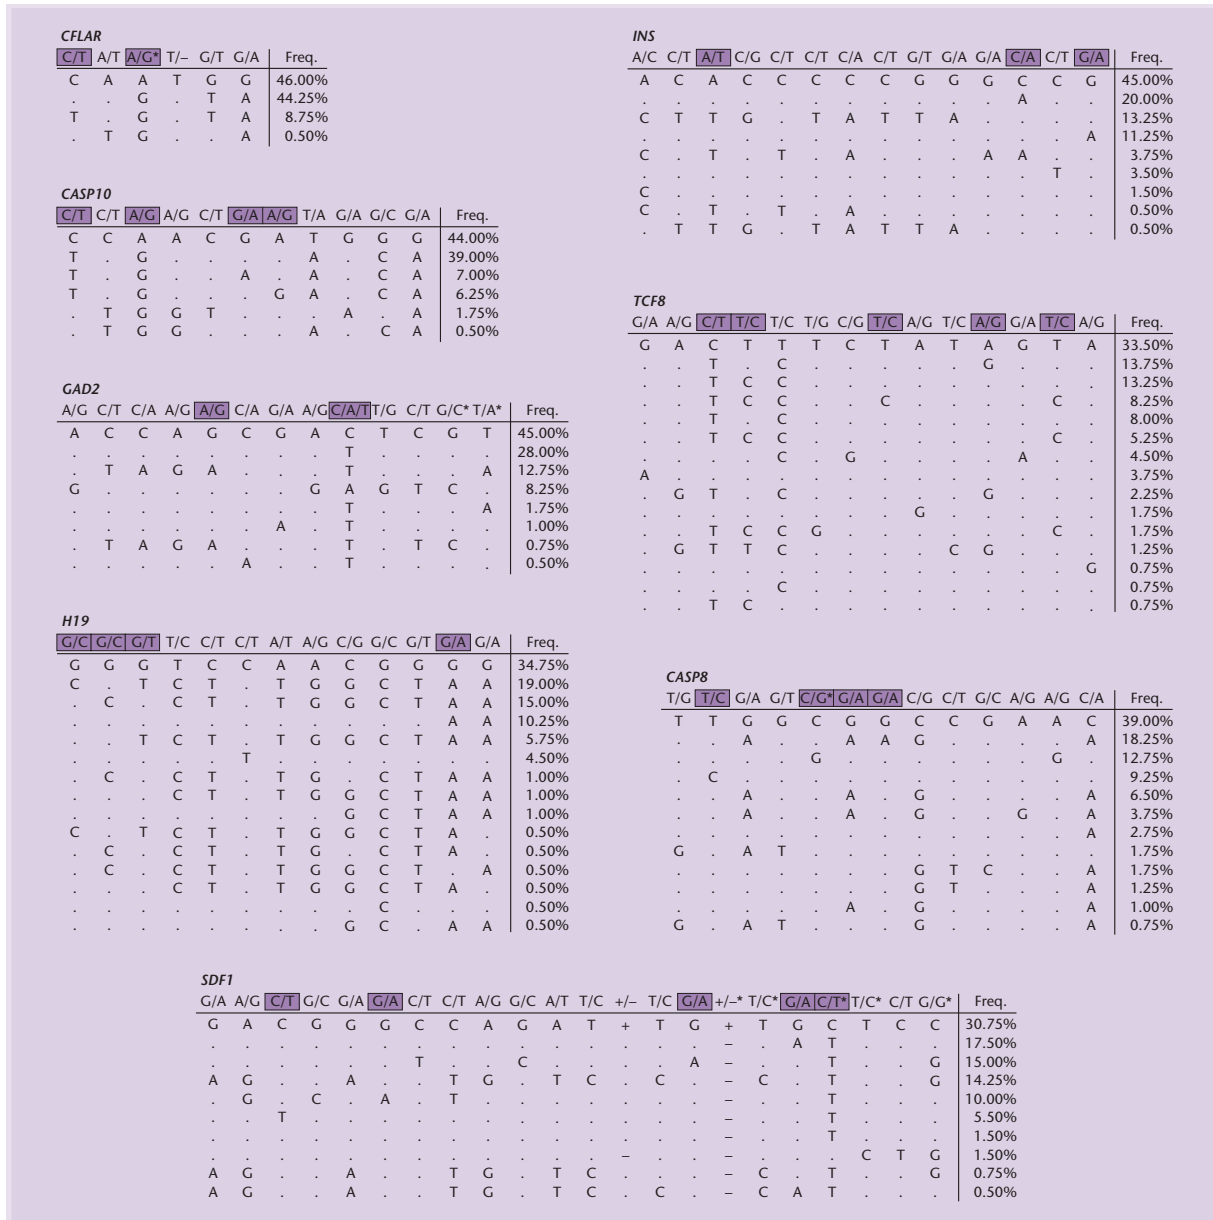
CFLAR

| C/T | A/T | A/G* | T/– | G/T | G/A | Freq. |
|---|---|---|---|---|---|---|
| C | A | A | T | G | G | 46.00% |
| . | . | G | . | T | A | 44.25% |
| T | . | G | . | T | A | 8.75% |
| . | T | G | . | . | A | 0.50% |

CASP10

| C/T | C/T | A/G | A/G | C/T | G/A | A/G | T/A | G/A | G/C | G/A | Freq. |
|---|---|---|---|---|---|---|---|---|---|---|---|
| C | C | A | A | C | G | A | T | G | G | G | 44.00% |
| T | . | G | . | . | . | . | A | . | C | A | 39.00% |
| T | . | G | . | . | A | . | A | . | C | A | 7.00% |
| T | . | G | . | . | . | G | A | . | C | A | 6.25% |
| . | T | G | G | T | . | . | . | A | . | A | 1.75% |
| . | T | G | G | . | . | . | A | . | C | A | 0.50% |

GAD2

| A/G | C/T | C/A | A/G | A/G | C/A | G/A | A/G | C/A/T | T/G | C/T | G/C* | T/A* | Freq. |
|---|---|---|---|---|---|---|---|---|---|---|---|---|---|
| A | C | C | A | G | C | G | A | C | T | C | G | T | 45.00% |
| . | . | . | . | . | . | . | . | T | . | . | . | . | 28.00% |
| . | T | A | G | A | . | . | . | T | . | . | . | A | 12.75% |
| G | . | . | . | . | . | . | G | A | G | T | C | . | 8.25% |
| . | . | . | . | . | . | . | . | T | . | . | . | A | 1.75% |
| . | . | . | . | . | . | A | . | T | . | . | . | . | 1.00% |
| . | T | A | G | A | . | . | . | T | . | T | C | . | 0.75% |
| . | . | . | . | . | A | . | . | T | . | . | . | . | 0.50% |

H19

| G/C | G/C | G/T | T/C | C/T | C/T | A/T | A/G | C/G | G/C | G/T | G/A | G/A | Freq. |
|---|---|---|---|---|---|---|---|---|---|---|---|---|---|
| G | G | G | T | C | C | A | A | C | G | G | G | G | 34.75% |
| C | . | T | C | T | . | T | G | G | C | T | A | A | 19.00% |
| . | C | . | C | T | . | T | G | G | C | T | A | A | 15.00% |
| . | . | . | . | . | . | . | . | . | . | . | A | A | 10.25% |
| . | . | T | C | T | . | T | G | G | C | T | A | A | 5.75% |
| . | . | . | . | . | T | . | . | . | . | . | . | . | 4.50% |
| . | C | . | C | T | . | T | G | . | C | T | A | A | 1.00% |
| . | . | . | C | T | . | T | G | G | C | T | A | A | 1.00% |
| . | . | . | . | . | . | . | . | G | C | T | A | A | 1.00% |
| C | . | T | C | T | . | T | G | G | C | T | A | . | 0.50% |
| . | C | . | C | T | . | T | G | . | C | T | A | . | 0.50% |
| . | C | . | C | T | . | T | G | G | C | T | . | A | 0.50% |
| . | . | . | C | T | . | T | G | G | C | T | A | . | 0.50% |
| . | . | . | . | . | . | . | . | . | C | . | . | . | 0.50% |
| . | . | . | . | . | . | . | . | G | C | . | A | A | 0.50% |

INS

| A/C | C/T | A/T | C/G | C/T | C/T | C/A | C/T | G/T | G/A | G/A | C/A | C/T | G/A | Freq. |
|---|---|---|---|---|---|---|---|---|---|---|---|---|---|---|
| A | C | A | C | C | C | C | C | G | G | G | C | C | G | 45.00% |
| . | . | . | . | . | . | . | . | . | . | . | A | . | . | 20.00% |
| C | T | T | G | . | T | A | T | T | A | . | . | . | . | 13.25% |
| . | . | . | . | . | . | . | . | . | . | . | . | . | A | 11.25% |
| C | . | T | . | T | . | A | . | . | . | A | A | . | . | 3.75% |
| . | . | . | . | . | . | . | . | . | . | . | . | T | . | 3.50% |
| C | . | . | . | . | . | . | . | . | . | . | . | . | . | 1.50% |
| C | . | T | . | T | . | A | . | . | . | . | . | . | . | 0.50% |
| . | T | T | G | . | T | A | T | T | A | . | . | . | . | 0.50% |

TCF8

| G/A | A/G | C/T | T/C | T/C | T/G | C/G | T/C | A/G | T/C | A/G | G/A | T/C | A/G | Freq. |
|---|---|---|---|---|---|---|---|---|---|---|---|---|---|---|
| G | A | C | T | T | T | C | T | A | T | A | G | T | A | 33.50% |
| . | . | T | . | C | . | . | . | . | . | G | . | . | . | 13.75% |
| . | . | T | C | C | . | . | . | . | . | . | . | . | . | 13.25% |
| . | . | T | C | C | . | . | C | . | . | . | . | C | . | 8.25% |
| . | . | T | . | C | . | . | . | . | . | . | . | . | . | 8.00% |
| . | . | T | C | C | . | . | . | . | . | . | . | C | . | 5.25% |
| . | . | . | . | C | . | G | . | . | . | . | A | . | . | 4.50% |
| A | . | . | . | . | . | . | . | . | . | . | . | . | . | 3.75% |
| . | G | T | . | C | . | . | . | . | . | G | . | . | . | 2.25% |
| . | . | . | . | . | . | . | . | G | . | . | . | . | . | 1.75% |
| . | . | T | C | C | G | . | . | . | . | . | . | C | . | 1.75% |
| . | G | T | T | C | . | . | . | . | C | G | . | . | . | 1.25% |
| . | . | . | . | . | . | . | . | . | . | . | . | . | G | 0.75% |
| . | . | . | . | C | . | . | . | . | . | . | . | . | . | 0.75% |
| . | . | T | C | . | . | . | . | . | . | . | . | . | . | 0.75% |

CASP8

| T/G | T/C | G/A | G/T | C/G* | G/A | G/A | C/G | C/T | G/C | A/G | A/G | C/A | Freq. |
|---|---|---|---|---|---|---|---|---|---|---|---|---|---|
| T | T | G | G | C | G | G | C | C | G | A | A | C | 39.00% |
| . | . | A | . | . | A | A | G | . | . | . | . | A | 18.25% |
| . | . | . | . | G | . | . | . | . | . | . | G | . | 12.75% |
| . | C | . | . | . | . | . | . | . | . | . | . | . | 9.25% |
| . | . | A | . | . | A | . | G | . | . | . | . | A | 6.50% |
| . | . | A | . | . | A | . | G | . | . | G | . | A | 3.75% |
| . | . | . | . | . | . | . | . | . | . | . | . | A | 2.75% |
| G | . | A | T | . | . | . | . | . | . | . | . | . | 1.75% |
| . | . | . | . | . | . | . | G | T | C | . | . | A | 1.75% |
| . | . | . | . | . | . | . | G | T | . | . | . | A | 1.25% |
| . | . | . | . | . | A | . | G | . | . | . | . | A | 1.00% |
| G | . | A | T | . | . | . | G | . | . | . | . | A | 0.75% |

SDF1

| G/A | A/G | C/T | G/C | G/A | G/A | C/T | C/T | A/G | G/C | A/T | T/C | +/– | T/C | G/A | +/–* | T/C* | G/A | C/T* | T/C* | C/T | G/G* | Freq. |
|---|---|---|---|---|---|---|---|---|---|---|---|---|---|---|---|---|---|---|---|---|---|---|
| G | A | C | G | G | G | C | C | A | G | A | T | + | T | G | + | T | G | C | T | C | C | 30.75% |
| . | . | . | . | . | . | . | . | . | . | . | . | . | . | . | – | . | A | T | . | . | . | 17.50% |
| . | . | . | . | . | . | T | . | . | C | . | . | . | . | A | – | . | . | T | . | . | G | 15.00% |
| A | G | . | . | A | . | . | T | G | . | T | C | . | C | . | – | C | . | T | . | . | G | 14.25% |
| . | G | . | C | . | A | . | T | . | . | . | . | . | . | . | – | . | . | T | . | . | . | 10.00% |
| . | . | T | . | . | . | . | . | . | . | . | . | . | . | . | – | . | . | T | . | . | . | 5.50% |
| . | . | . | . | . | . | . | . | . | . | . | . | . | . | . | – | . | . | T | . | . | . | 1.50% |
| . | . | . | . | . | . | . | . | . | . | . | . | – | . | . | – | . | . | . | C | T | G | 1.50% |
| A | G | . | . | A | . | . | T | G | . | T | C | . | . | . | – | C | . | T | . | . | G | 0.75% |
| A | G | . | . | A | . | . | T | G | . | T | C | . | C | . | – | C | A | T | . | . | . | 0.50% |